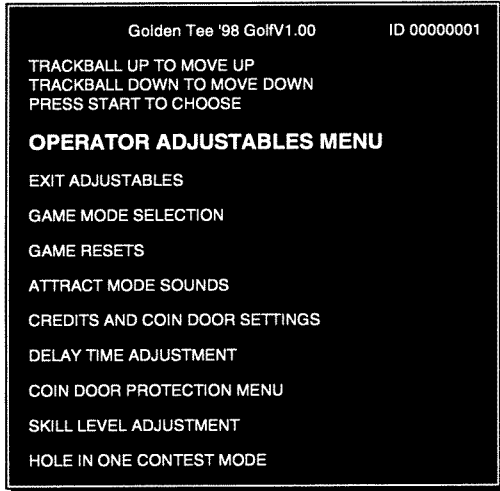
Golden Tee '98 GolfV1.00 ID 00000001

TRACKBALL UP TO MOVE UP
TRACKBALL DOWN TO MOVE DOWN
PRESS START TO CHOOSE

OPERATOR ADJUSTABLES MENU

EXIT ADJUSTABLES

GAME MODE SELECTION

GAME RESETS

ATTRACT MODE SOUNDS

CREDITS AND COIN DOOR SETTINGS

DELAY TIME ADJUSTMENT

COIN DOOR PROTECTION MENU

SKILL LEVEL ADJUSTMENT

HOLE IN ONE CONTEST MODE